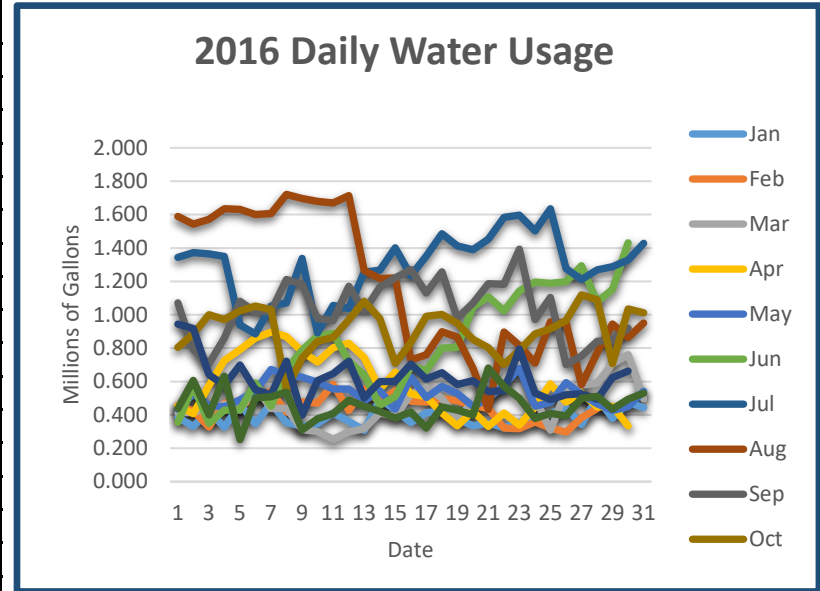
2016 Daily Water Usage

Millions of Gallons

2.000
1.800
1.600
1.400
1.200
1.000
0.800
0.600
0.400
0.200
0.000

1 3 5 7 9 11 13 15 17 19 21 23 25 27 29 31

Date

Jan
Feb
Mar
Apr
May
Jun
Jul
Aug
Sep
Oct